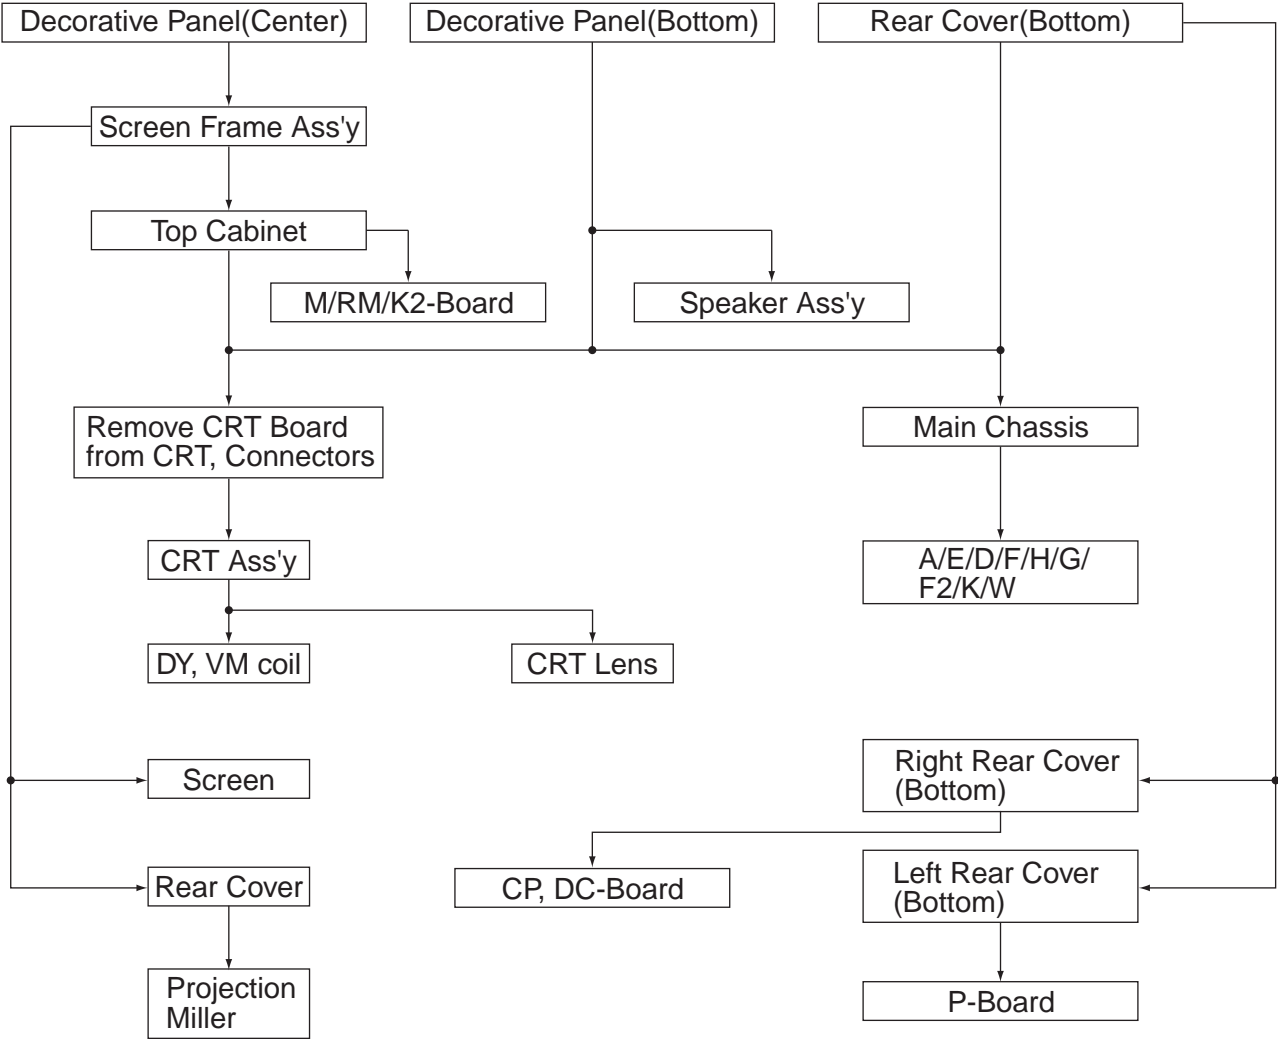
Decorative Panel(Center)

Decorative Panel(Bottom)

Rear Cover(Bottom)

Screen Frame Ass'y

Top Cabinet

M/RM/K2-Board

Speaker Ass'y

Remove CRT Board from CRT, Connectors

Main Chassis

CRT Ass'y

A/E/D/F/H/G/ F2/K/W

DY, VM coil

CRT Lens

Screen

Right Rear Cover (Bottom)

Rear Cover

CP, DC-Board

Left Rear Cover (Bottom)

Projection Miller

P-Board